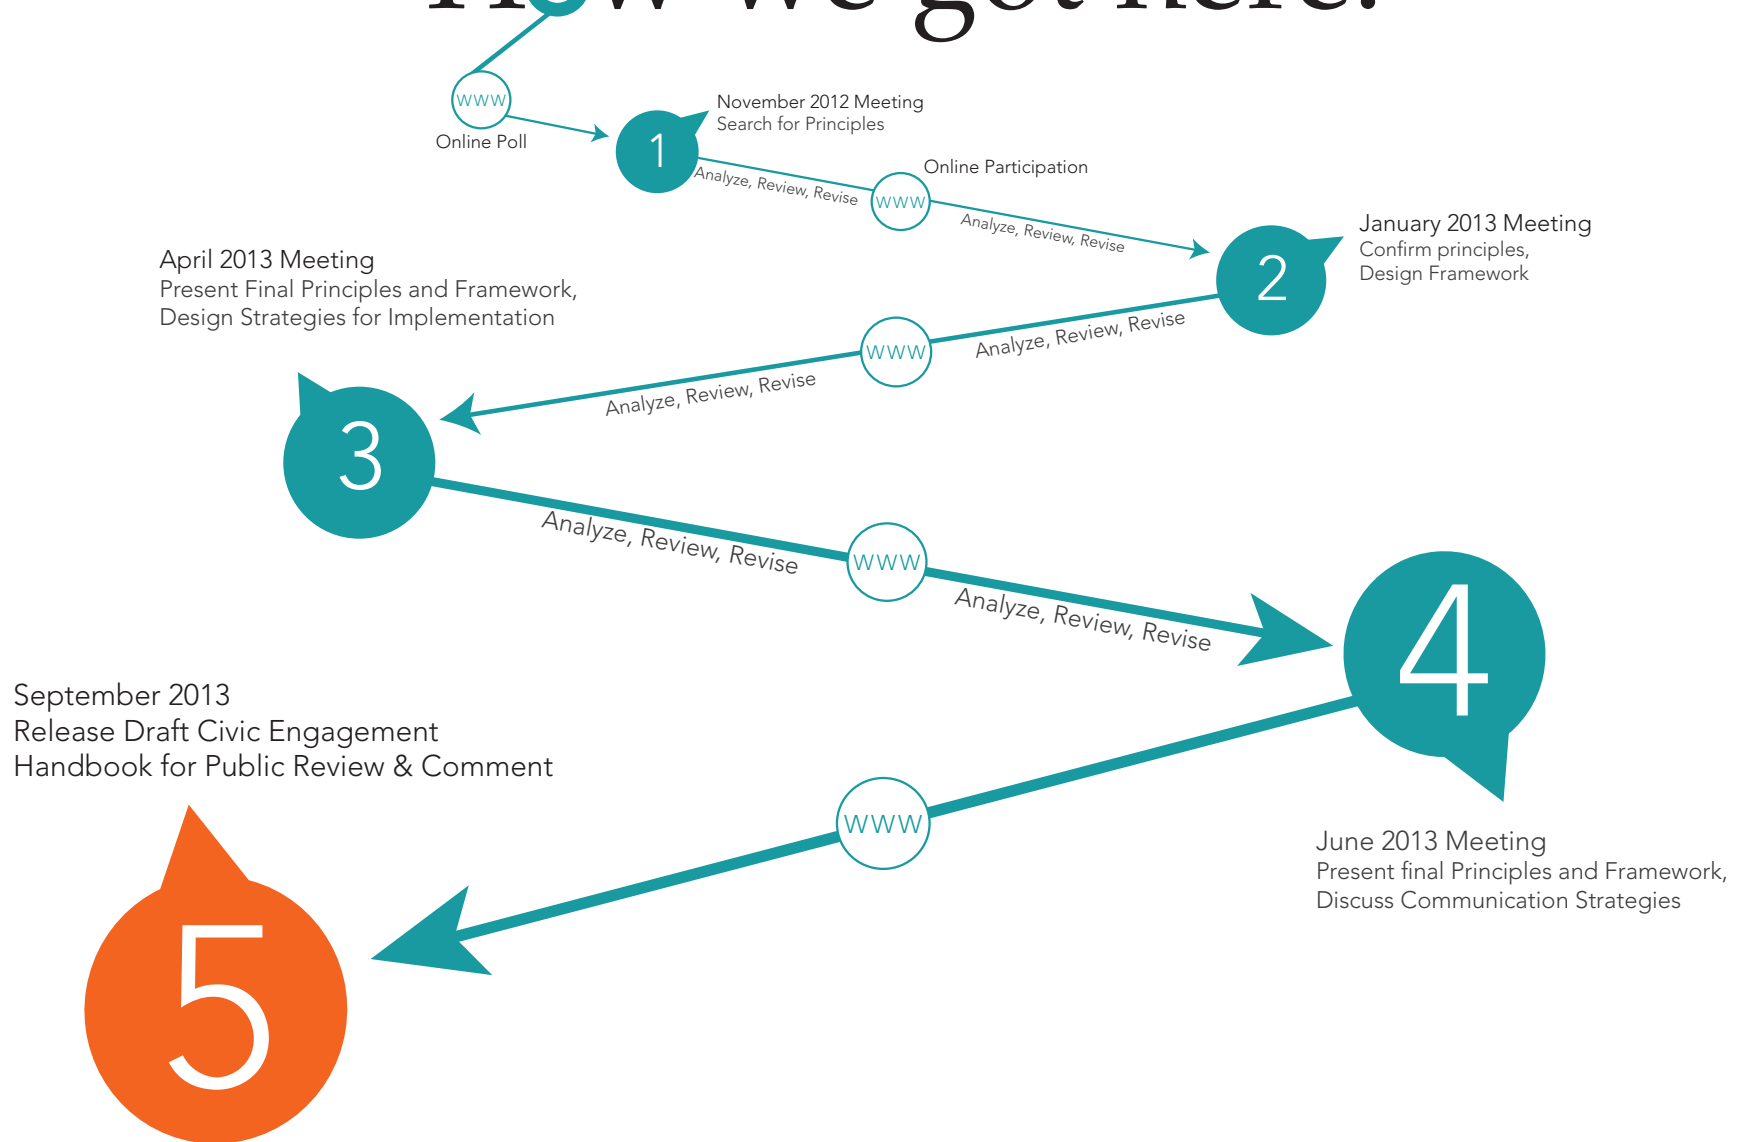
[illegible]

www
Online Poll

1
November 2012 Meeting
Search for Principles

Analyze, Review, Revise
www
Online Participation
Analyze, Review, Revise

2
January 2013 Meeting
Confirm principles,
Design Framework

Analyze, Review, Revise
www
Analyze, Review, Revise

3
April 2013 Meeting
Present Final Principles and Framework,
Design Strategies for Implementation

Analyze, Review, Revise
www
Analyze, Review, Revise

4
June 2013 Meeting
Present final Principles and Framework,
Discuss Communication Strategies

www

5
September 2013
Release Draft Civic Engagement
Handbook for Public Review & Comment